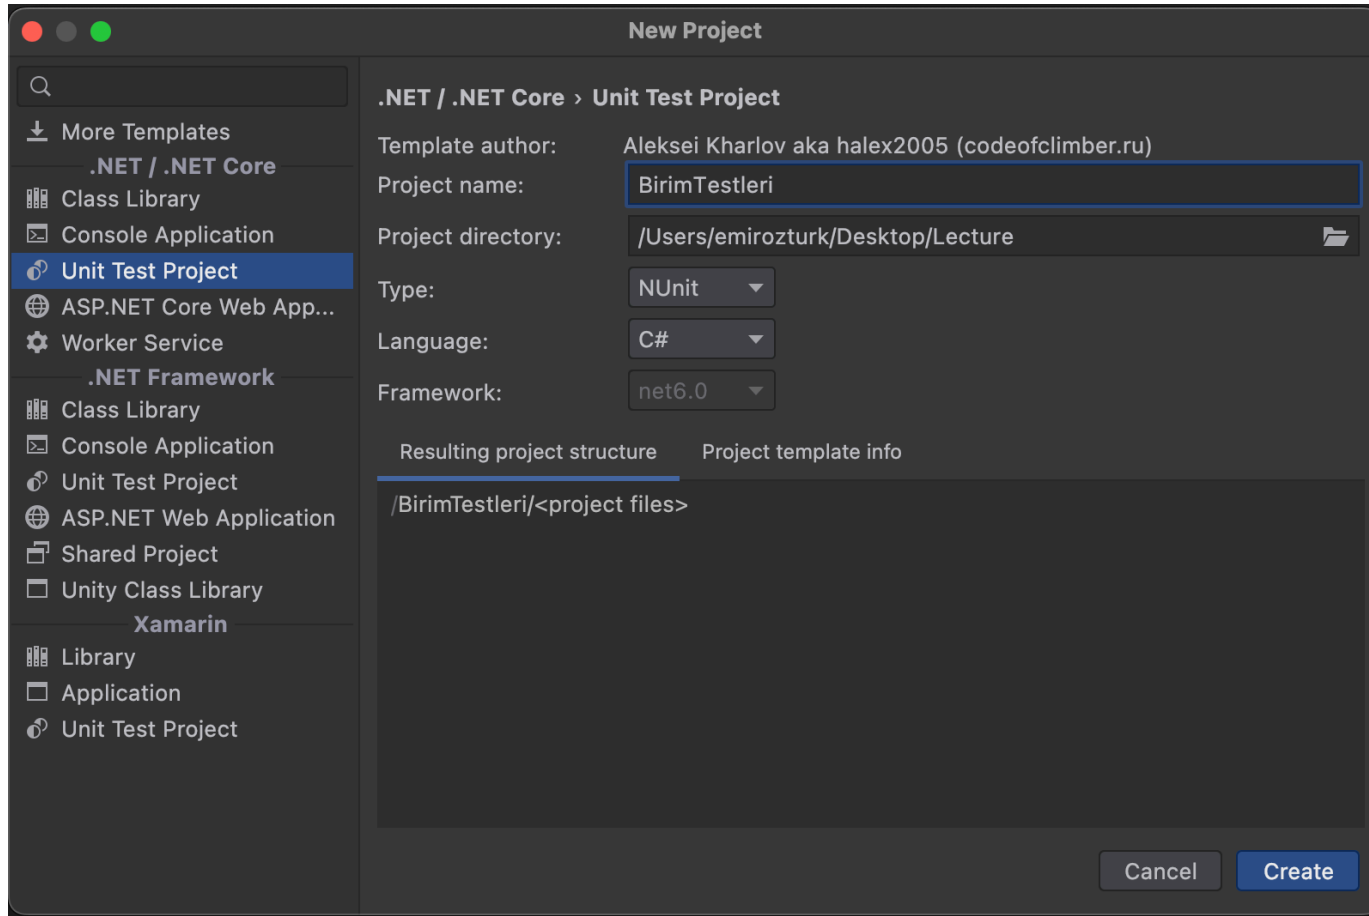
New Project

More Templates
.NET / .NET Core
Class Library
Console Application
Unit Test Project
ASP.NET Core Web App...
Worker Service
.NET Framework
Class Library
Console Application
Unit Test Project
ASP.NET Web Application
Shared Project
Unity Class Library
Xamarin
Library
Application
Unit Test Project

.NET / .NET Core › Unit Test Project

Template author: Aleksei Kharlov aka halex2005 (codeofclimber.ru)
Project name: BirimTestleri
Project directory: /Users/emirozturk/Desktop/Lecture
Type: NUnit
Language: C#
Framework: net6.0

Resulting project structure
Project template info

/BirimTestleri/<project files>

Cancel
Create